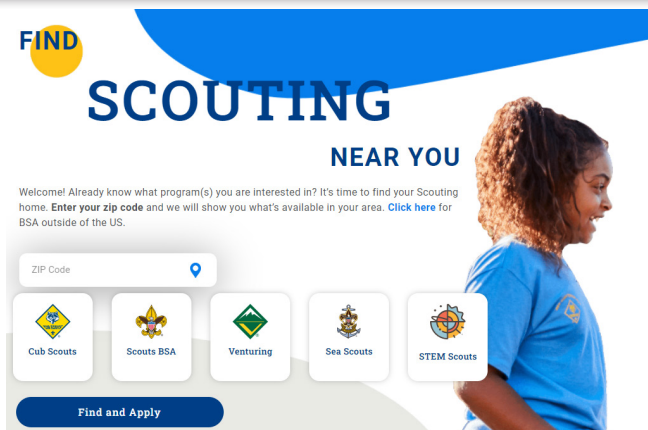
FIND

SCOUTING

NEAR YOU

Welcome! Already know what program(s) you are interested in? It's time to find your Scouting home. Enter your zip code and we will show you what's available in your area. Click here for BSA outside of the US.

ZIP Code

Cub Scouts

Scouts BSA

Venturing

Sea Scouts

STEM Scouts

Find and Apply